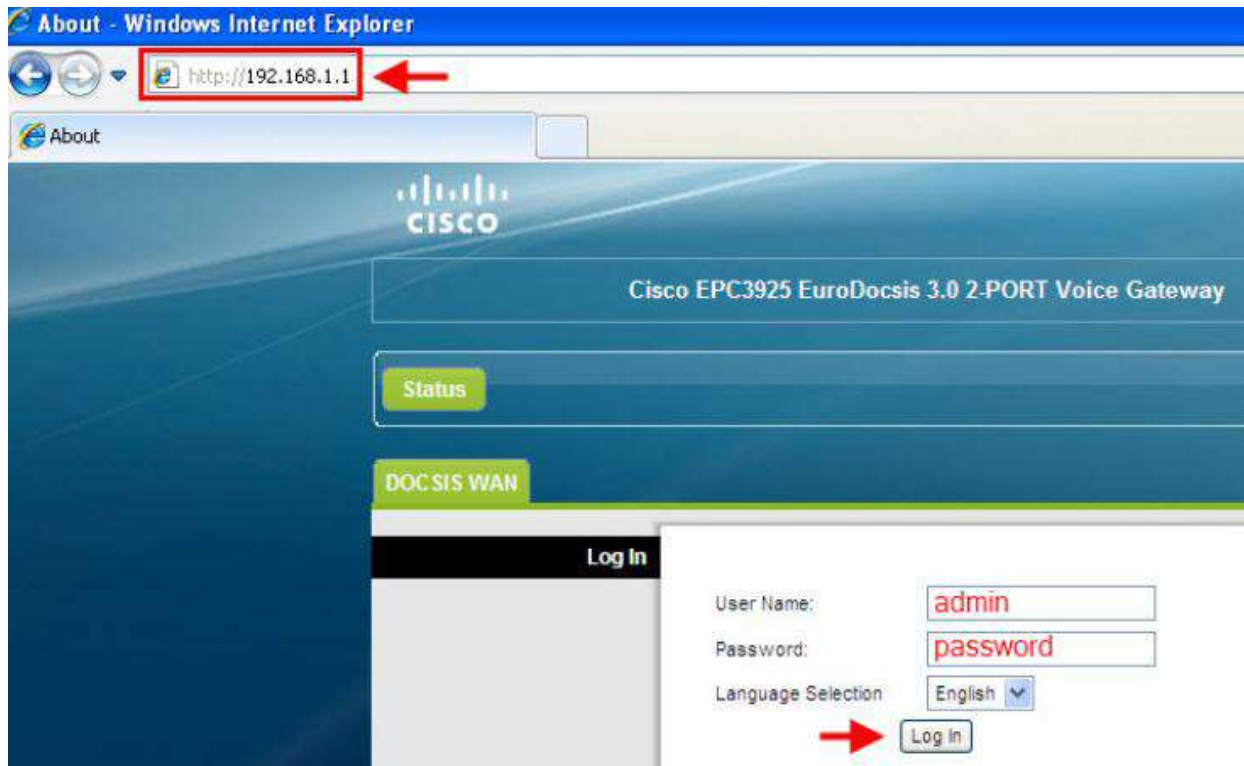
About - Windows Internet Explorer

http://192.168.1.1

About

cisco

Cisco EPC3925 EuroDocsis 3.0 2-PORT Voice Gateway

Status

DOCSIS WAN

Log In

User Name: admin

Password: password

Language Selection English

Log In